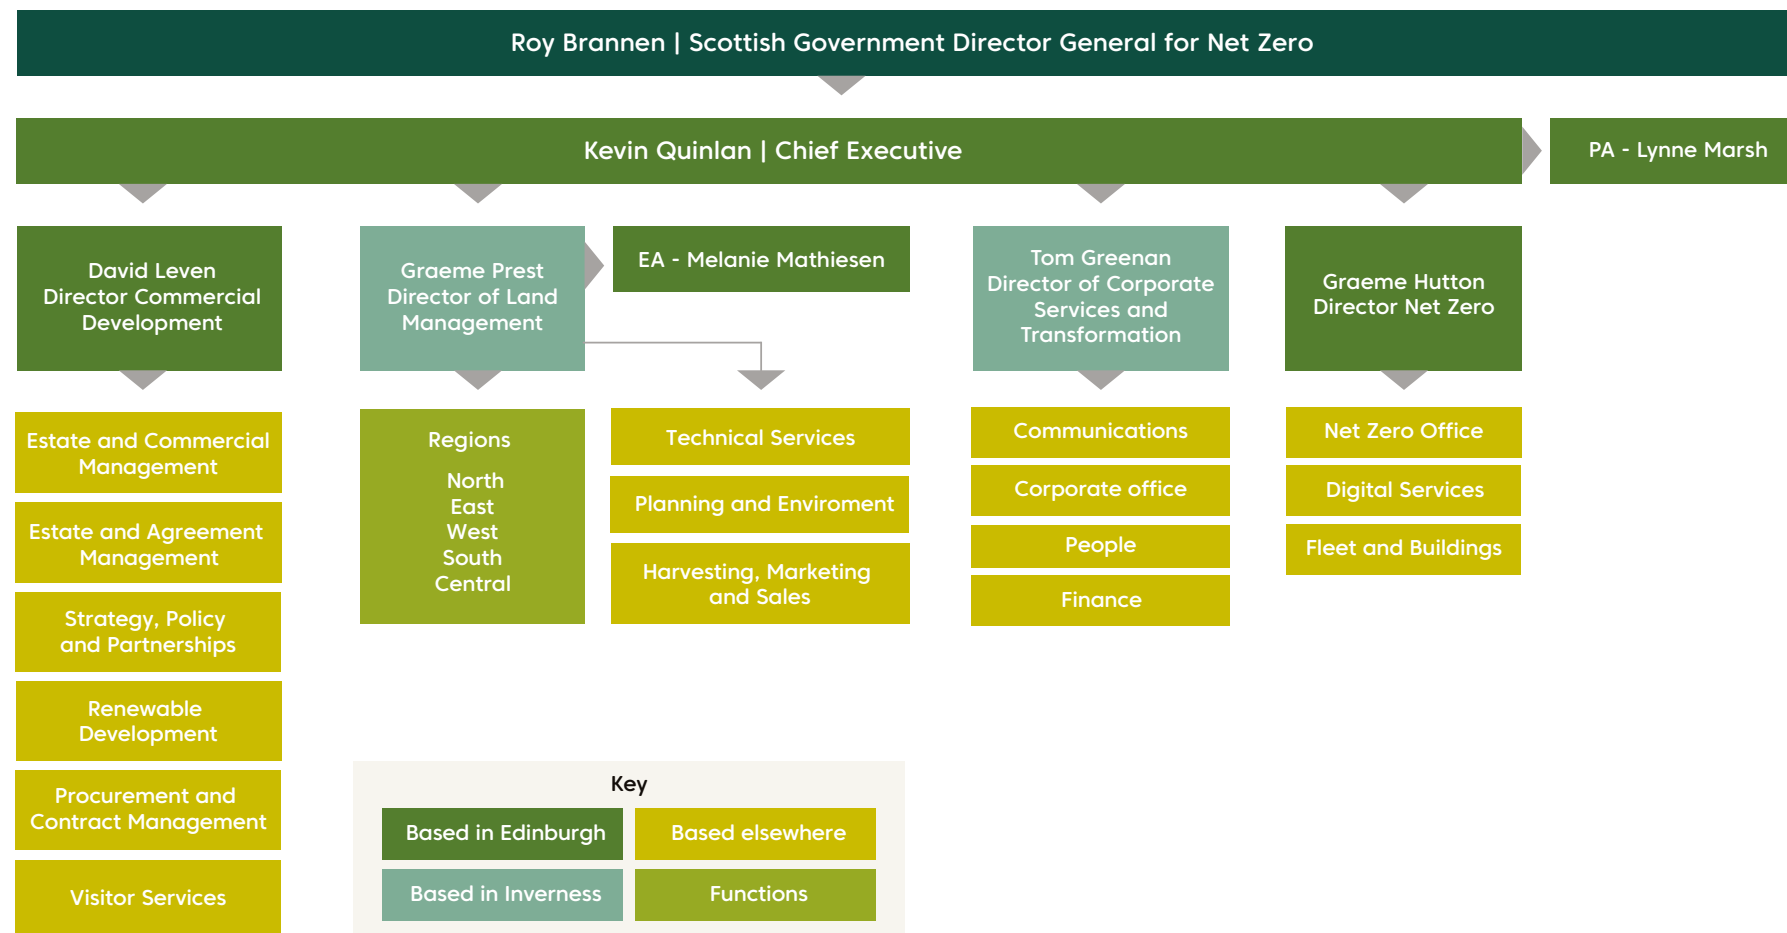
Roy Brannen | Scottish Government Director General for Net Zero

Kevin Quinlan | Chief Executive

PA - Lynne Marsh

David Leven
Director Commercial Development

Estate and Commercial Management

Estate and Agreement Management

Strategy, Policy and Partnerships

Renewable Development

Procurement and Contract Management

Visitor Services

Graeme Prest
Director of Land Management

EA - Melanie Mathiesen

Regions
North
East
West
South
Central

Technical Services

Planning and Enviroment

Harvesting, Marketing and Sales

Tom Greenan
Director of Corporate Services and Transformation

Communications

Corporate office

People

Finance

Graeme Hutton
Director Net Zero

Net Zero Office

Digital Services

Fleet and Buildings

Key

Based in Edinburgh

Based elsewhere

Based in Inverness

Functions